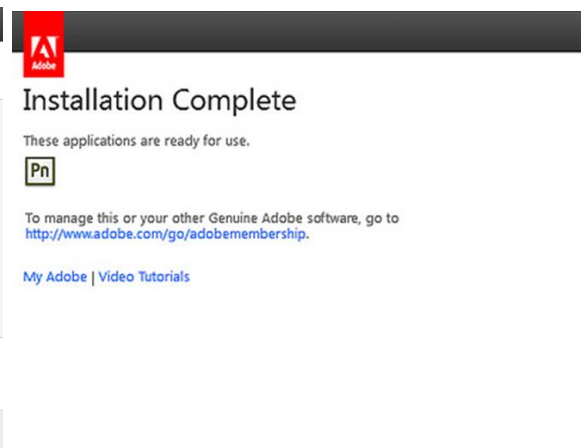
Adobe

Installation Complete

These applications are ready for use.

Pn

To manage this or your other Genuine Adobe software, go to http://www.adobe.com/go/adobemembership.

My Adobe | Video Tutorials